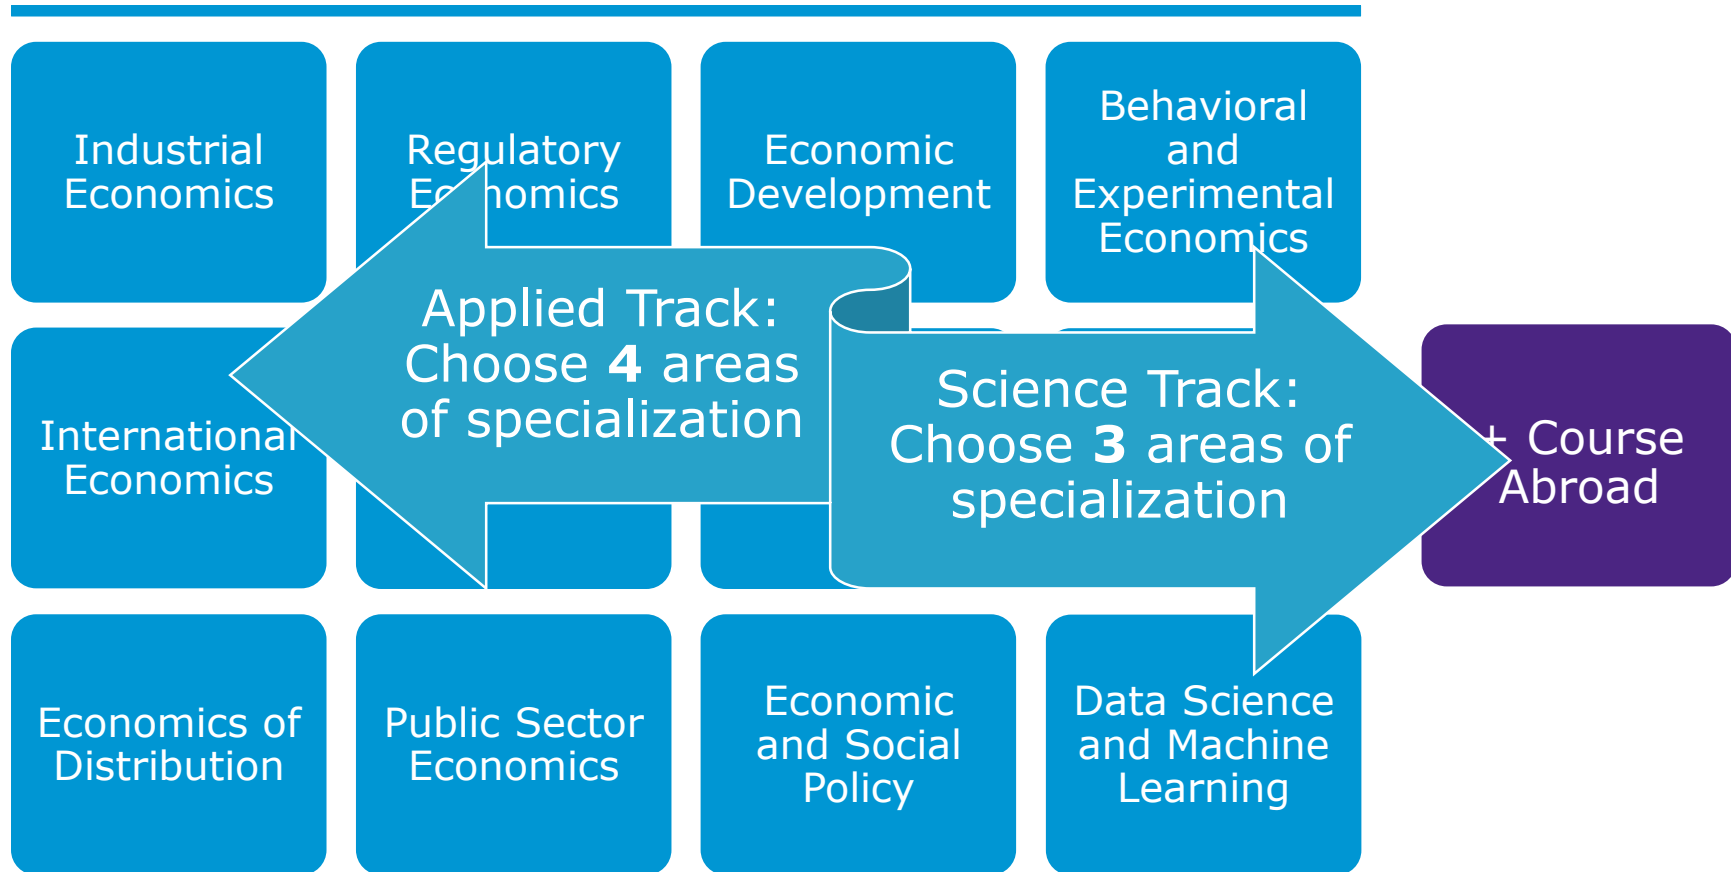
Industrial Economics

Regulatory Ec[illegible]nomics

Economic Development

Behavioral and Experimental Economics

Applied Track: Choose **4** areas of specialization

International Economics

Science Track: Choose **3** areas of specialization

+ Course Abroad

Economics of Distribution

Public Sector Economics

Economic and Social Policy

Data Science and Machine Learning